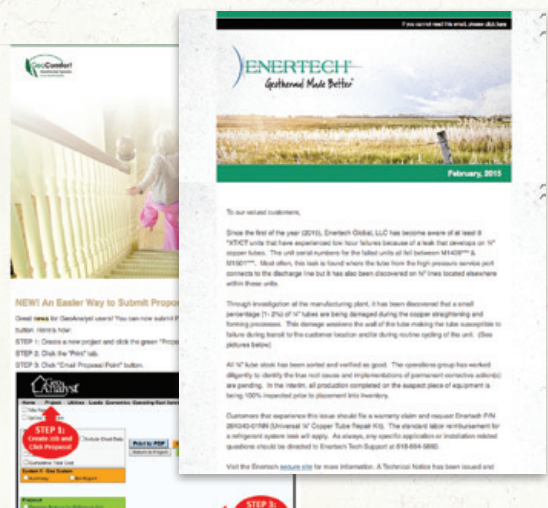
If you cannot read this email, please click here

ENERTECH
Geothermal Made Better

February, 2015

To our valued customers,

Since the first of the year (2015), Enertech Global, LLC has become aware of at least 8 "XT/CT units that have experienced low hour failures because of a leak that develops on ¾" copper tubes. The unit serial numbers for the failed units all fall between M1409*** & M1501***. Most often, this leak is found where the tube from the high pressure service port connects to the discharge line but it has also been discovered on ¾" lines located elsewhere within these units.

Through investigation at the manufacturing plant, it has been discovered that a small percentage (1- 2%) of ¾" tubes are being damaged during the copper straightening and forming processes. This damage weakens the wall of the tube making the tube susceptible to failure during transit to the customer location and/or during routine cycling of the unit. (See pictures below)

All ¾" tube stock has been sorted and verified as good. The operations group has worked diligently to identify the true root cause and implementations of permanent corrective action(s) are pending. In the interim, all production completed on the suspect piece of equipment is being 100% inspected prior to placement into inventory.

Customers that experience this issue should file a warranty claim and request Enertech P/N 26K040-01NN (Universal ¾" Copper Tube Repair Kit). The standard labor reimbursement for a refrigerant system leak will apply. As always, any specific application or installation related questions should be directed to Enertech Tech Support at 618-664-9860.

Visit the Enertech secure site for more information. A Technical Notice has been issued and

GeoComfort

NEW! An Easier Way to Submit Propos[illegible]

Great news for GeoAnalyst users! You can now submit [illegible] button. Here's how:

STEP 1: Create a new project and click the green "Proje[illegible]
STEP 2: Click the "Print" tab.
STEP 3: Click "Email Proposal Print" button.

GeoAnalyst

Home Project Utilities Loads Economics Operating Cost Session

STEP 1: Create Job and Click Project

Print to PDF
Return to Project

STEP 3: